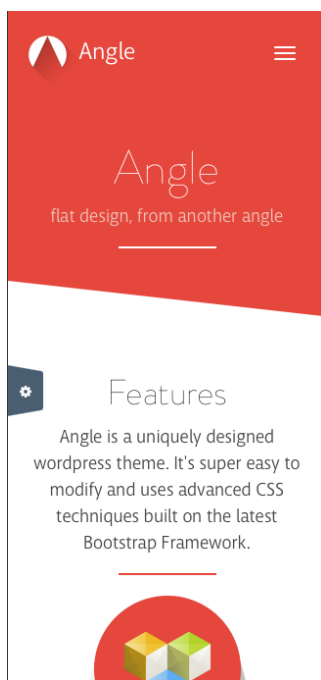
Angle

Angle

flat design, from another angle

Features

Angle is a uniquely designed wordpress theme. It's super easy to modify and uses advanced CSS techniques built on the latest Bootstrap Framework.